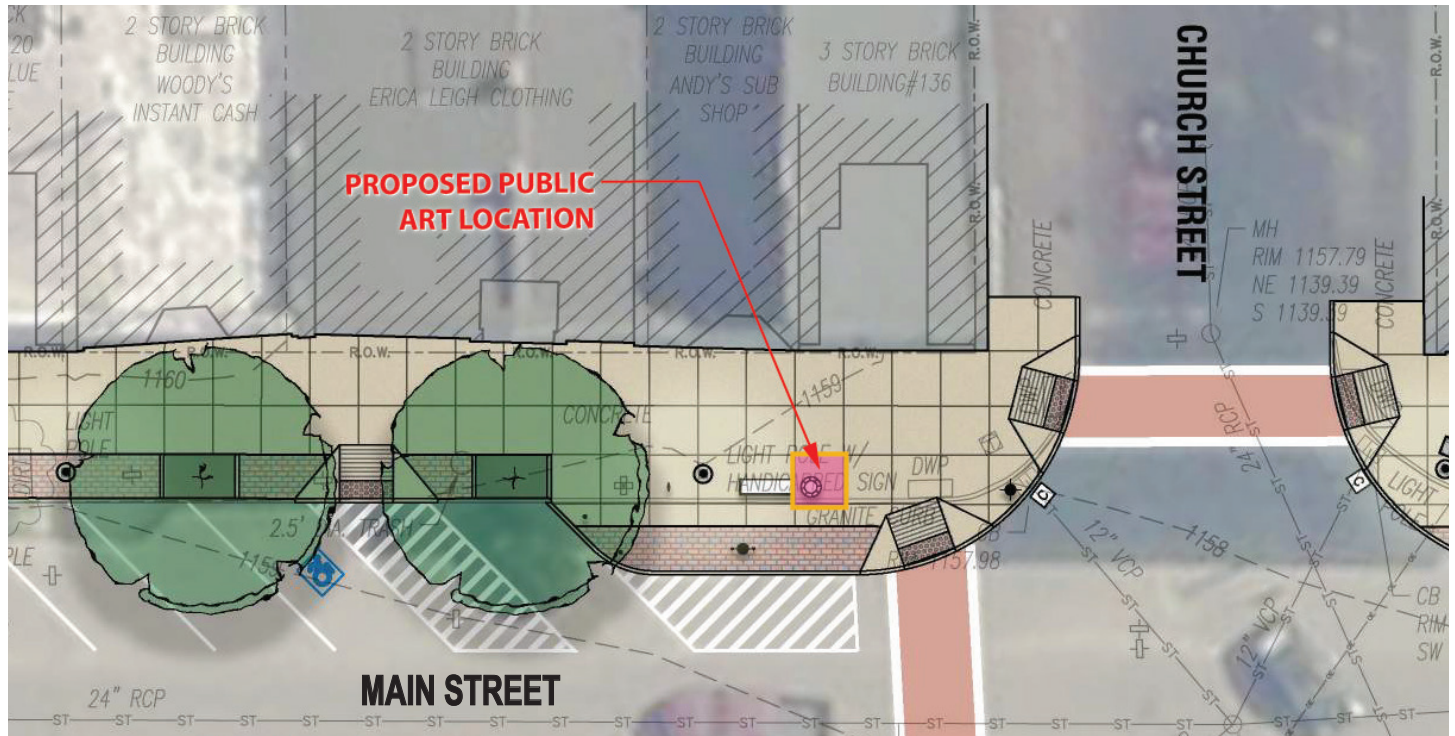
CK
20
LUE

2 STORY BRICK BUILDING WOODY'S INSTANT CASH

2 STORY BRICK BUILDING ERICA LEIGH CLOTHING

2 STORY BRICK BUILDING ANDY'S SUB SHOP

3 STORY BRICK BUILDING#136

R.O.W.

CHURCH STREET

PROPOSED PUBLIC ART LOCATION

R.O.W.

CONCRETE

MH
RIM 1157.79
NE 1139.39
S 1139.39

CONCRETE

R.O.W.
R.O.W.
R.O.W.
R.O.W.
R.O.W.
R.O.W.

1160

1159

LIGHT POLE

CONCRETE

LIGHT POLE W/ HANDICAPPED SIGN

DWP

GRANITE CURB

CB
RIM 1157.98

2.5' DIA. TRASH

1158

24" RCP

12" VCP

12" VCP

LIGHT POLE

CB
RIM
SW

POLE

MAIN STREET

24" RCP

ST ST ST ST ST ST ST ST ST ST ST ST ST ST ST ST ST ST ST ST ST